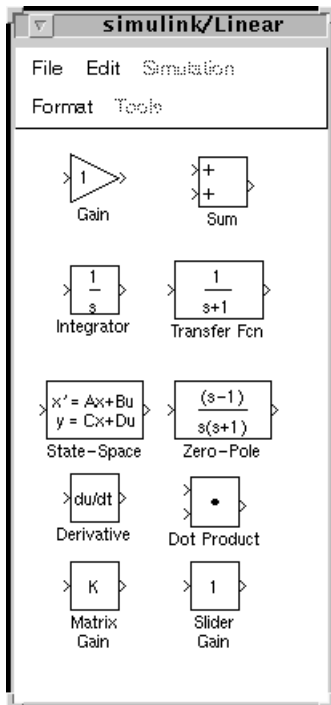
simulink/Linear

File Edit Simulation

Format Tools

1
Gain

+
+
Sum

$\frac{1}{s}$
Integrator

$\frac{1}{s+1}$
Transfer Fcn

x' = Ax+Bu
y = Cx+Du
State-Space

$\frac{(s-1)}{s(s+1)}$
Zero-Pole

du/dt
Derivative

•
Dot Product

K
Matrix Gain

1
Slider Gain